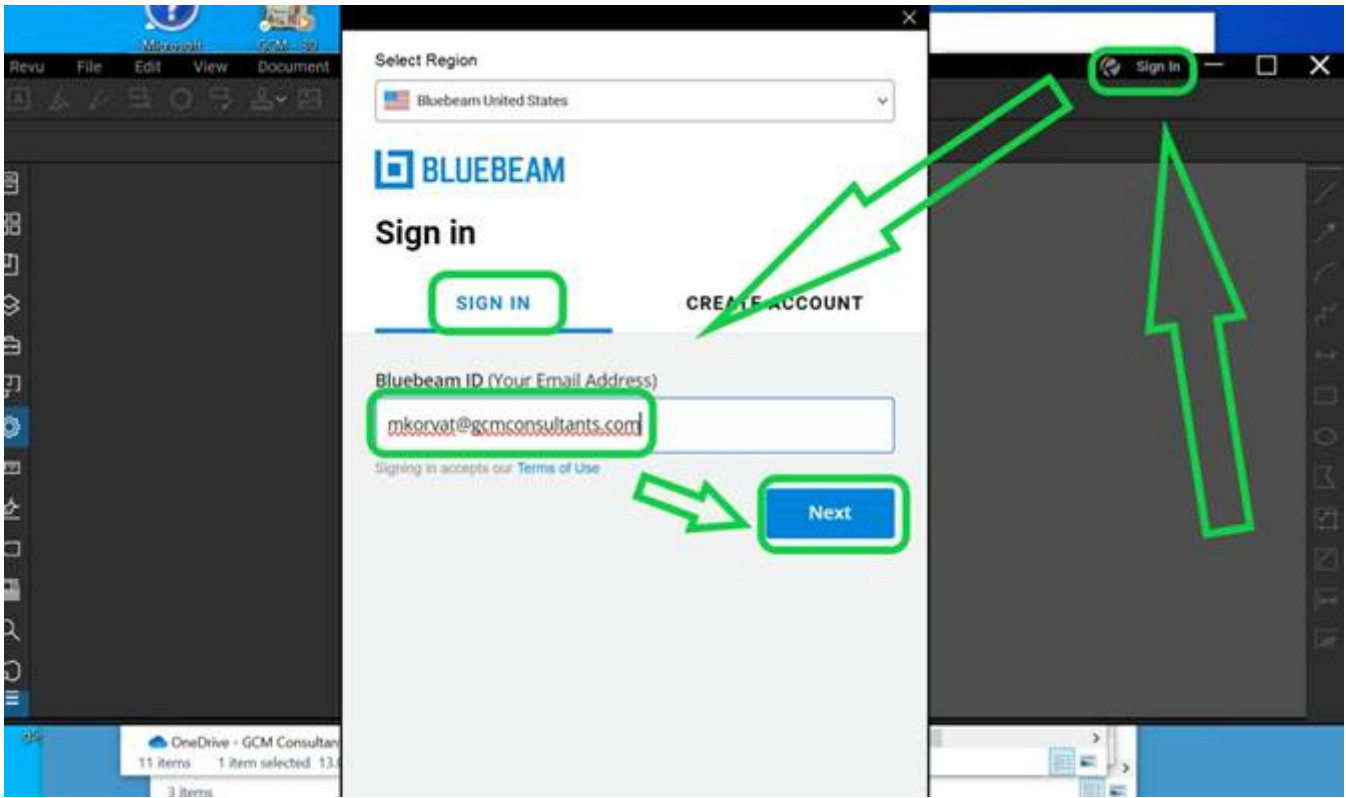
Microsoft

GCM - 30

Revu File Edit View Document

Sign In

Select Region

Bluebeam United States

BLUEBEAM

Sign in

SIGN IN

CREATE ACCOUNT

Bluebeam ID (Your Email Address)

mkorvat@gcmconsultants.com

Signing in accepts our Terms of Use

Next

OneDrive - GCM Consultan

11 items 1 item selected 13.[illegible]

3 items